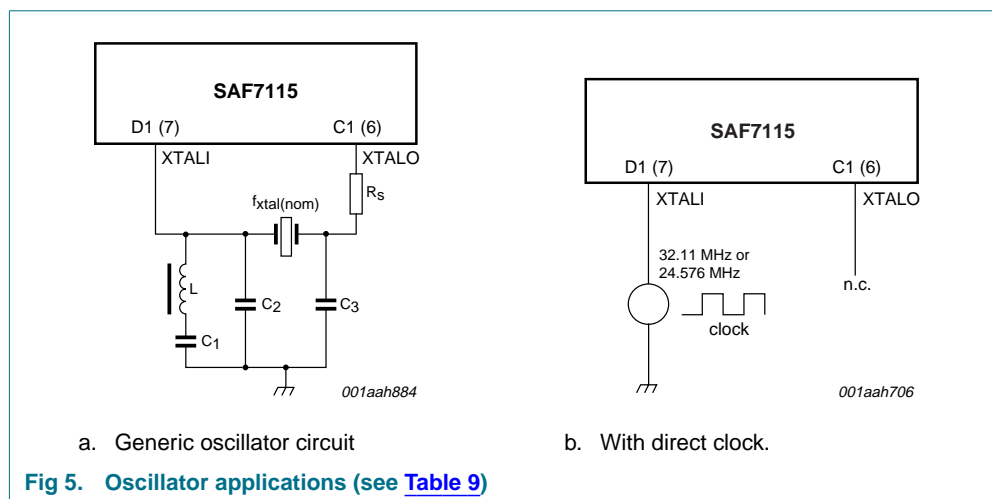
SAF7115

D1 (7)

C1 (6)

XTALI

XTALO

$f_{xtal(nom)}$

$R_S$

L

$C_2$

$C_3$

$C_1$

001aah884

a. Generic oscillator circuit

SAF7115

D1 (7)

C1 (6)

XTALI

XTALO

32.11 MHz or 24.576 MHz

clock

n.c.

001aah706

b. With direct clock.

Fig 5. Oscillator applications (see Table 9)